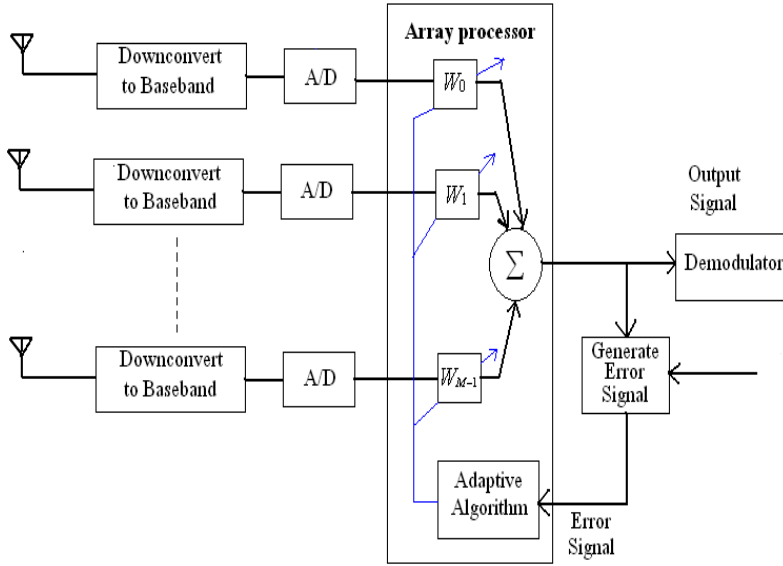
Array processor

Downconvert to Baseband

A/D

$W_0$

Downconvert to Baseband

A/D

$W_1$

$\sum$

Output Signal

Demodulator

Downconvert to Baseband

A/D

$W_{M-1}$

Generate Error Signal

Adaptive Algorithm

Error Signal